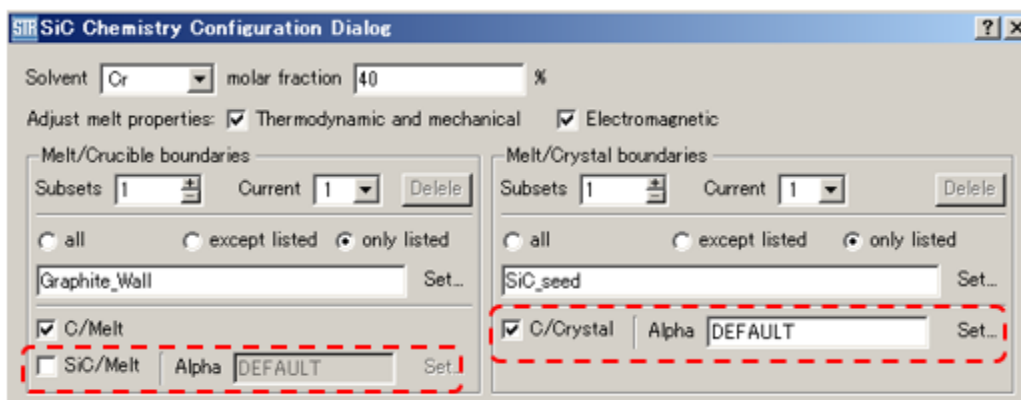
STR SiC Chemistry Configuration Dialog

? X

Solvent Cr molar fraction 40 %

Adjust melt properties: Thermodynamic and mechanical Electromagnetic

Melt/Crucible boundaries

Subsets 1 Current 1 Delele

all except listed only listed

Graphite_Wall Set...

C/Melt

SiC/Melt Alpha DEFAULT Set...

Melt/Crystal boundaries

Subsets 1 Current 1 Delele

all except listed only listed

SiC_seed Set...

C/Crystal Alpha DEFAULT Set...